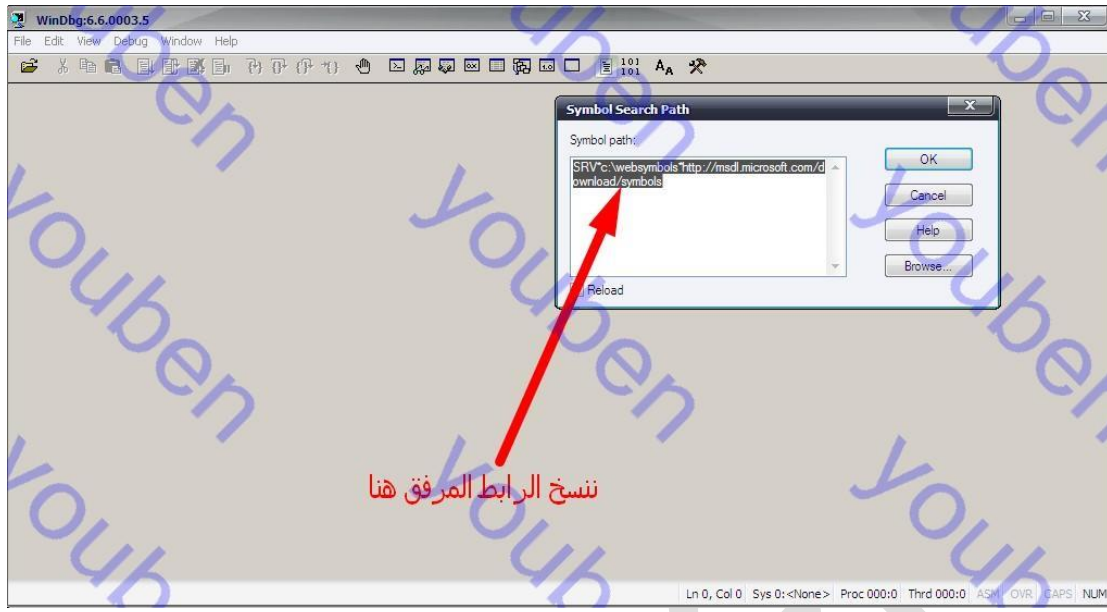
WinDbg:6.6.0003.5
File Edit View Debug Window Help

Symbol Search Path
Symbol path:
SRV*c:\websymbols*http://msdl.microsoft.com/download/symbols
OK
Cancel
Help
Browse...
Reload

ننسخ الرابط المرفق هنا

youben
youben
youben
youben
youben
youben
youben
youben

Ln 0, Col 0 Sys 0:<None> Proc 000:0 Thrd 000:0 ASM OVR CAPS NUM